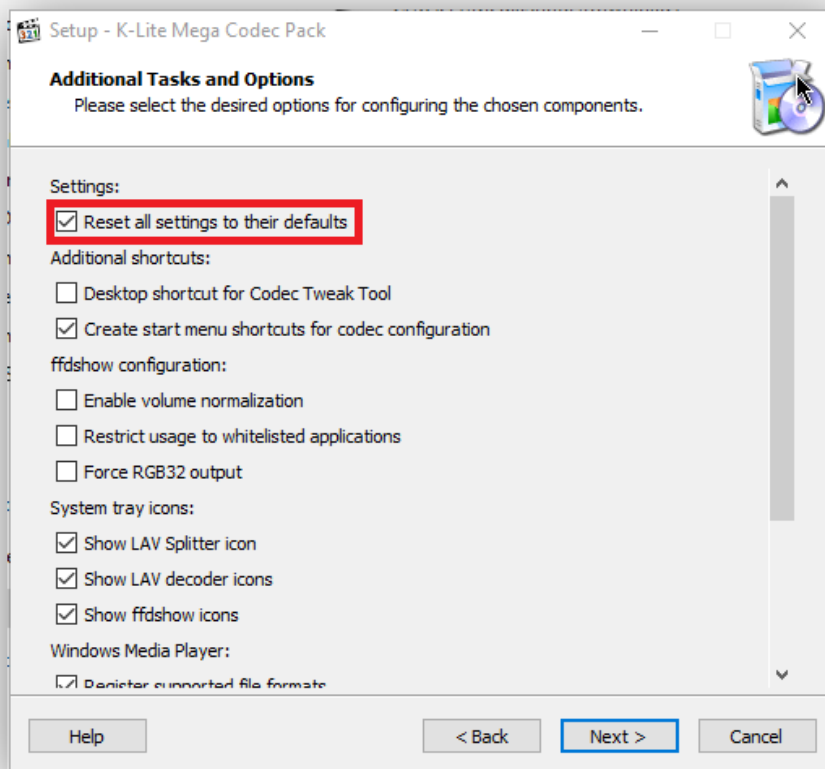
Setup - K-Lite Mega Codec Pack

Additional Tasks and Options
Please select the desired options for configuring the chosen components.

Settings:
Reset all settings to their defaults
Additional shortcuts:
Desktop shortcut for Codec Tweak Tool
Create start menu shortcuts for codec configuration
ffdshow configuration:
Enable volume normalization
Restrict usage to whitelisted applications
Force RGB32 output
System tray icons:
Show LAV Splitter icon
Show LAV decoder icons
Show ffdshow icons
Windows Media Player:
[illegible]

Help
< Back
Next >
Cancel